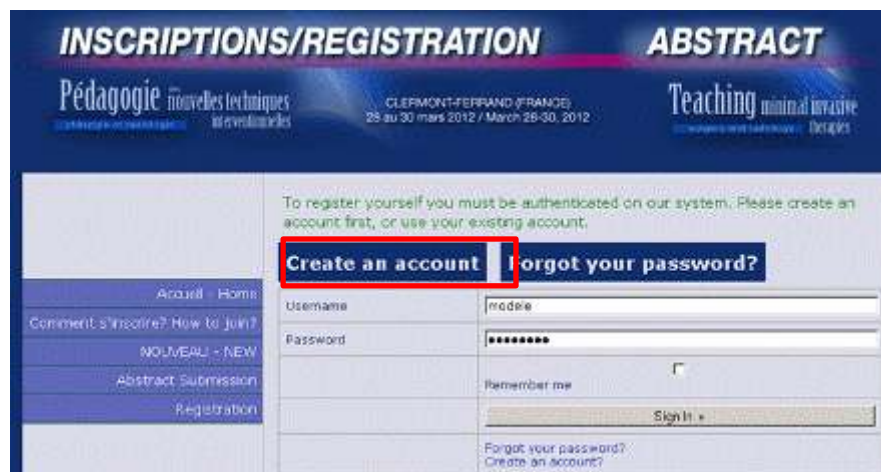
INSCRIPTIONS/REGISTRATION

ABSTRACT

Pédagogie nouvelles techniques interventionnelles

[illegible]

CLERMONT-FERRAND (FRANCE)
26 au 30 mars 2012 / March 26-30, 2012

Teaching minimal invasive therapies

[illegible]

To register yourself you must be authenticated on our system. Please create an account first, or use your existing account.

Create an account

Forgot your password?

Accueil - Home

Comment s'inscrire? How to join?

NOUVEAU - NEW

Abstract Submission

Registration

| Username | modele |
|---|---|
| Password | ●●●●●●●●● |
| | Remember me |
| | Sign In » |
| | Forgot your password? Create an account? |